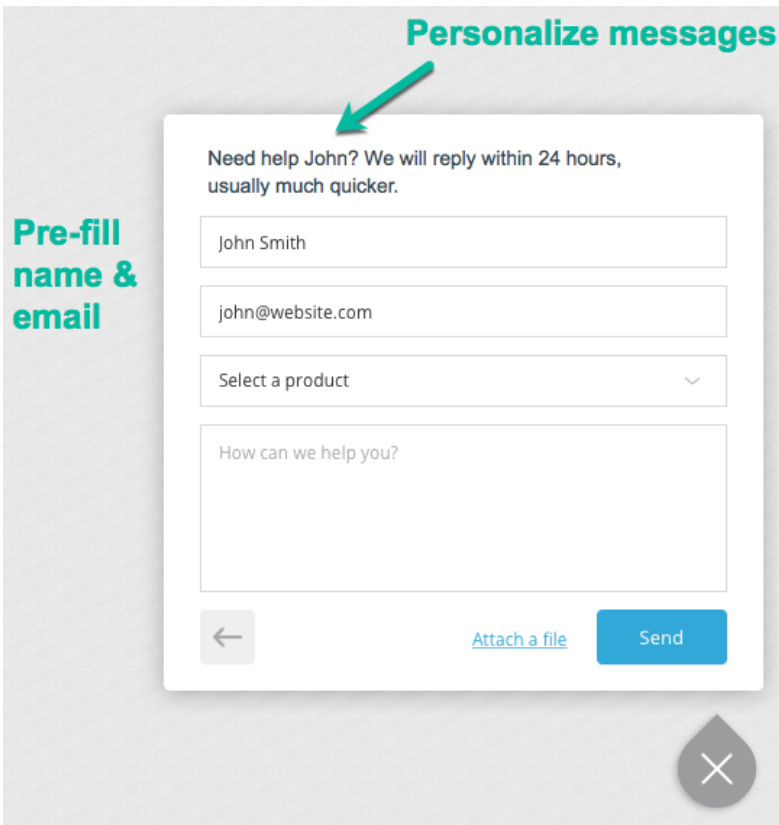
Personalize messages

Pre-fill name & email

Need help John? We will reply within 24 hours, usually much quicker.

John Smith

john@website.com

Select a product

How can we help you?

←

Attach a file

Send